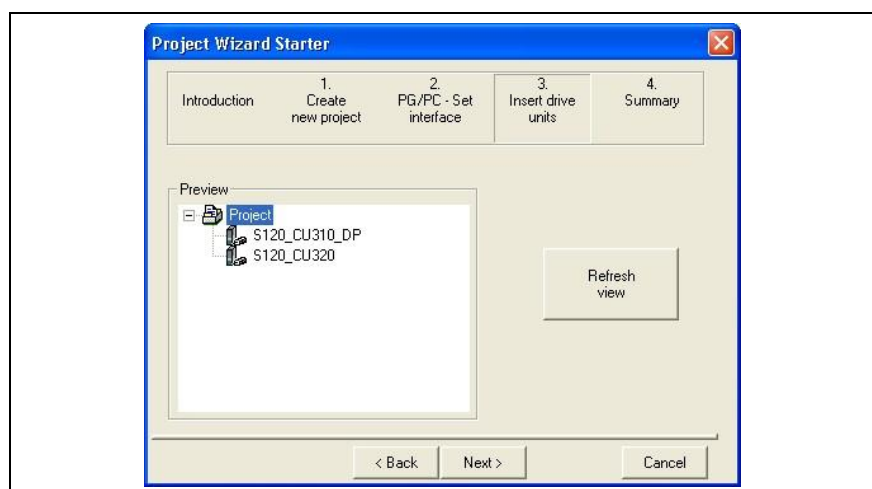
Project Wizard Starter

Introduction

1.
Create
new project

2.
PG/PC - Set
interface

3.
Insert drive
units

4.
Summary

Preview

Project
S120_CU310_DP
S120_CU320

Refresh
view

< Back

Next >

Cancel